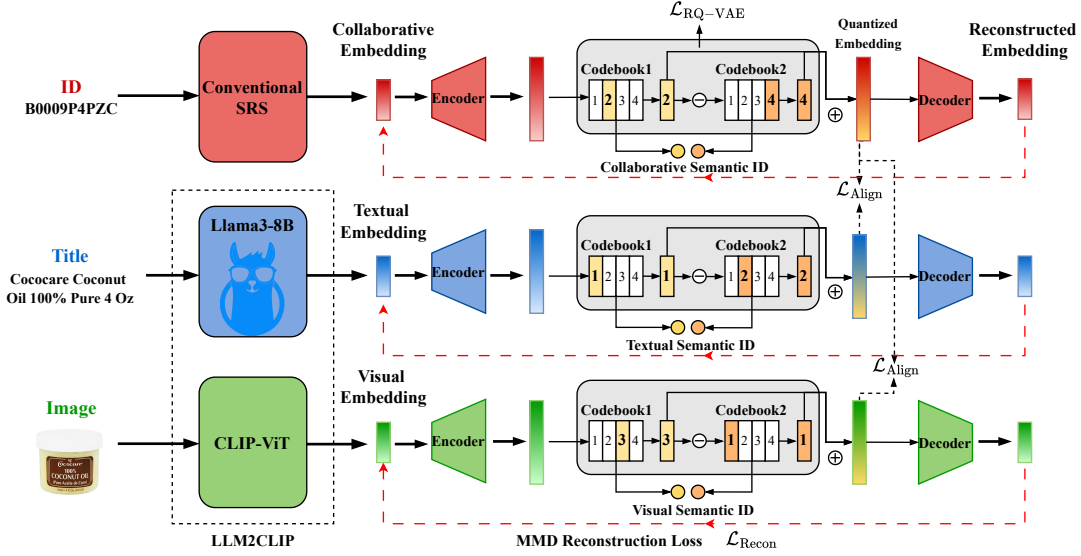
ID
B0009P4PZC

Conventional SRS

Collaborative Embedding

Encoder

$\mathcal{L}_{\mathrm{RQ-VAE}}$

Codebook1
1 2 3 4
2

Codebook2
1 2 3 4
4

Quantized Embedding

$\oplus$

Decoder

Reconstructed Embedding

Collaborative Semantic ID

$\mathcal{L}_{\mathrm{Align}}$

Title
Cococare Coconut Oil 100% Pure 4 Oz

Llama3-8B

Textual Embedding

Encoder

Codebook1
1 2 3 4
1

Codebook2
1 2 3 4
2

$\oplus$

Decoder

Textual Semantic ID

$\mathcal{L}_{\mathrm{Align}}$

Image

Cococare 100% COCONUT OIL

CLIP-ViT

Visual Embedding

Encoder

Codebook1
1 2 3 4
3

Codebook2
1 2 3 4
1

$\oplus$

Decoder

Visual Semantic ID

LLM2CLIP

MMD Reconstruction Loss $\mathcal{L}_{\mathrm{Recon}}$